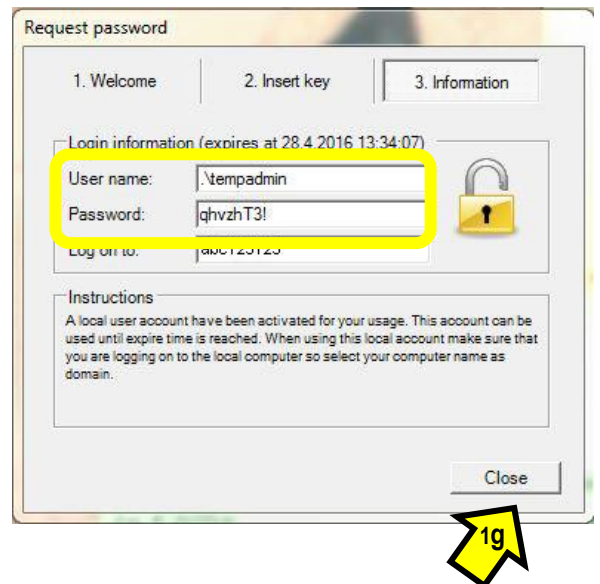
Request password

1. Welcome

2. Insert key

3. Information

Login information (expires at 28.4.2016 13:34:07)

User name: .\tempadmin

Password: qhvzhT3!

Log on to: abc123123

Instructions

A local user account have been activated for your usage. This account can be used until expire time is reached. When using this local account make sure that you are logging on to the local computer so select your computer name as domain.

Close

1g